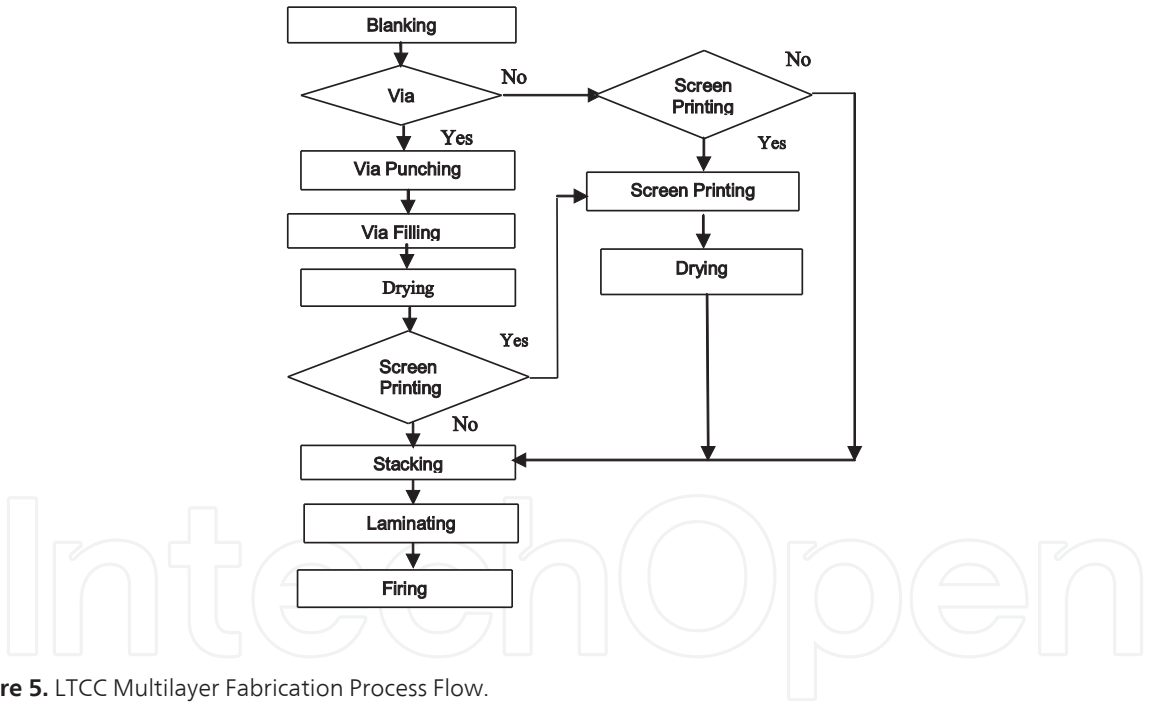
Blanking

Via

No

Screen Printing

No

Yes

Yes

Via Punching

Screen Printing

Via Filling

Drying

Drying

Yes

Screen Printing

No

Stacking

Laminating

Firing

InTechOpen

re 5. LTCC Multilayer Fabrication Process Flow.